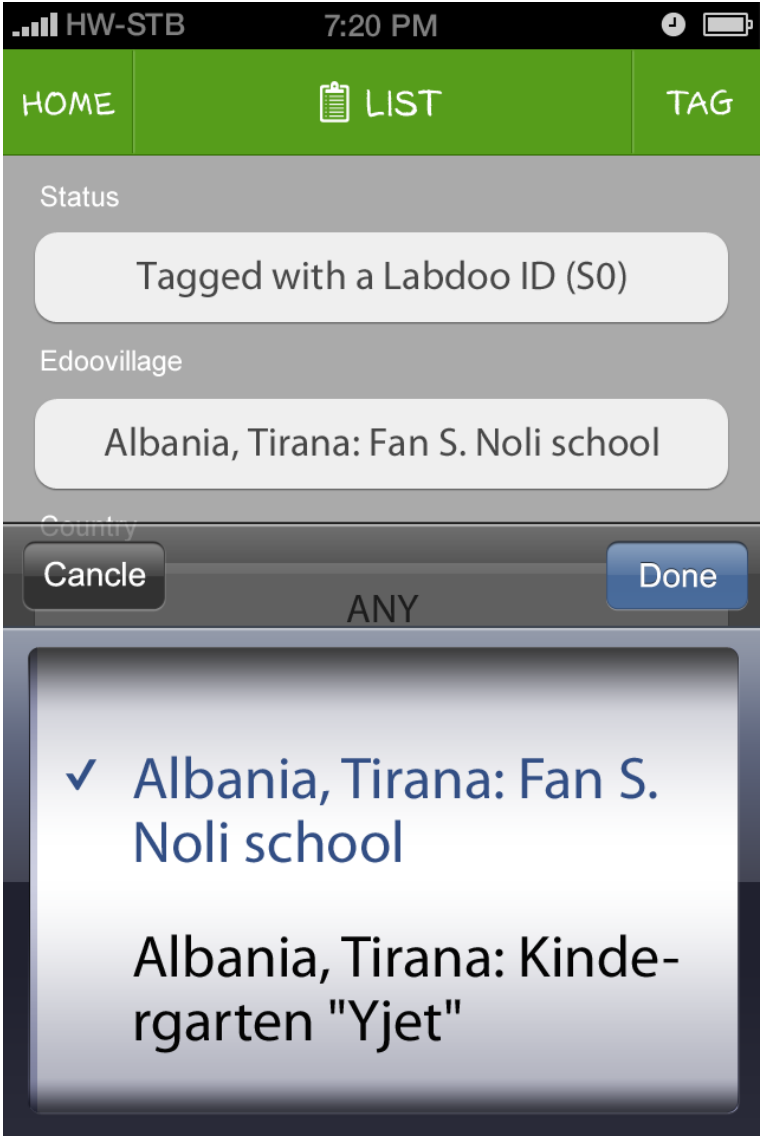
HW-STB 7:20 PM

HOME
LIST
TAG

Status

Tagged with a Labdoo ID (S0)

Edoovillage

Albania, Tirana: Fan S. Noli school

Country

Cancle
Done

ANY

✓ Albania, Tirana: Fan S. Noli school

Albania, Tirana: Kindergarten "Yjet"